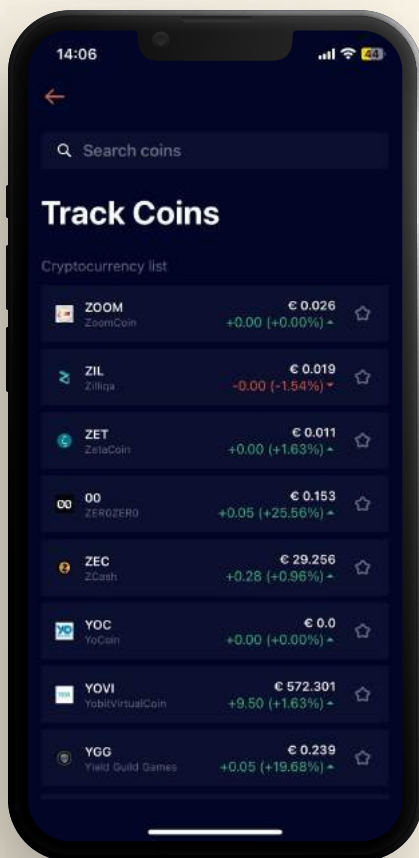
14:06

44

Search coins

Track Coins

Cryptocurrency list

ZOOM
ZoomCoin
€ 0.026
+0.00 (+0.00%)

ZIL
Zilliqa
€ 0.019
-0.00 (-1.54%)

ZET
ZetaCoin
€ 0.011
+0.00 (+1.63%)

00
ZEROZERO
€ 0.153
+0.05 (+25.56%)

ZEC
ZCash
€ 29.256
+0.28 (+0.96%)

YOC
YoCoin
€ 0.0
+0.00 (+0.00%)

YOVI
YobitVirtualCoin
€ 572.301
+9.50 (+1.63%)

YGG
Yield Guild Games
€ 0.239
+0.05 (+19.68%)